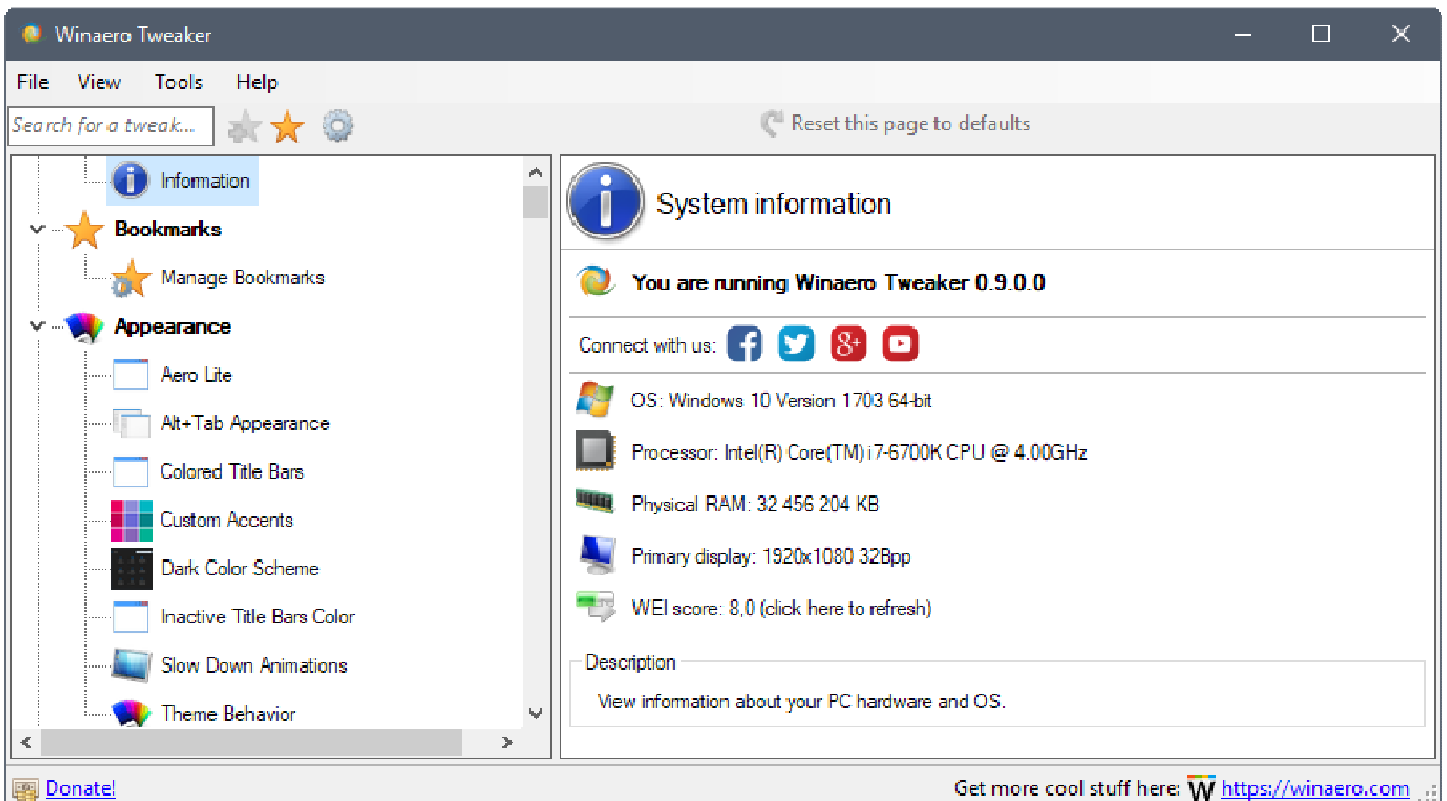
Winaero Tweaker

File View Tools Help

Search for a tweak...

Reset this page to defaults

Information

Bookmarks

Manage Bookmarks

Appearance

Aero Lite

Alt+Tab Appearance

Colored Title Bars

Custom Accents

Dark Color Scheme

Inactive Title Bars Color

Slow Down Animations

Theme Behavior

System information

You are running Winaero Tweaker 0.9.0.0

Connect with us:

OS: Windows 10 Version 1703 64-bit

Processor: Intel(R) Core(TM) i7-6700K CPU @ 4.00GHz

Physical RAM: 32 456 204 KB

Primary display: 1920x1080 32Bpp

WEI score: 8,0 (click here to refresh)

Description

View information about your PC hardware and OS.

Donate!

Get more cool stuff here: https://winaero.com